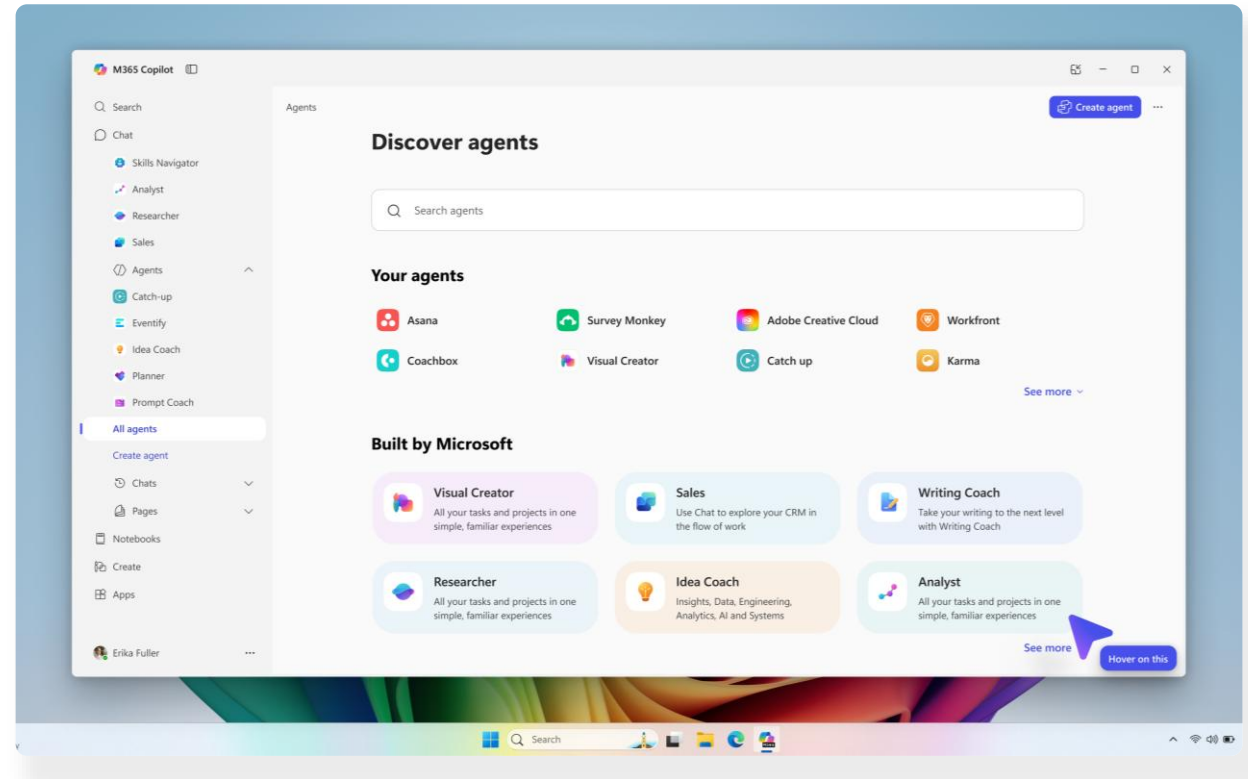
M365 Copilot

Search
Chat
Skills Navigator
Analyst
Researcher
Sales
Agents
Catch-up
Eventify
Idea Coach
Planner
Prompt Coach
All agents
Create agent
Chats
Pages
Notebooks
Create
Apps

Erika Fuller ...

Agents

Create agent ...

Discover agents

Search agents

Your agents

Asana
Survey Monkey
Adobe Creative Cloud
Workfront
Coachbox
Visual Creator
Catch up
Karma

See more

Built by Microsoft

Visual Creator
All your tasks and projects in one simple, familiar experiences

Sales
Use Chat to explore your CRM in the flow of work

Writing Coach
Take your writing to the next level with Writing Coach

Researcher
All your tasks and projects in one simple, familiar experiences

Idea Coach
Insights, Data, Engineering, Analytics, AI and Systems

Analyst
All your tasks and projects in one simple, familiar experiences

See more

Hover on this

Search